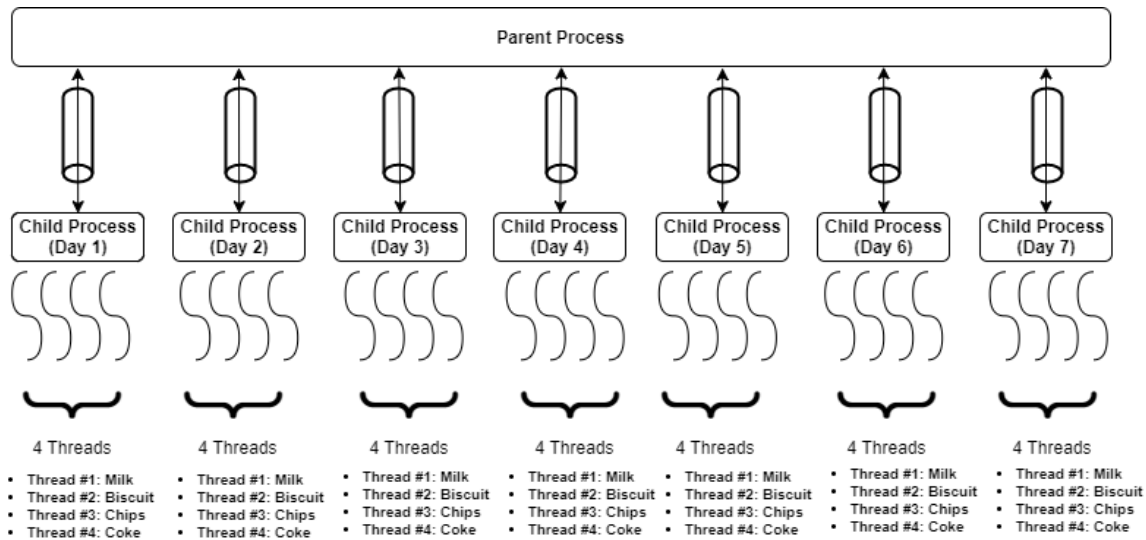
Parent Process

Child Process (Day 1)

4 Threads

- Thread #1: Milk
- Thread #2: Biscuit
- Thread #3: Chips
- Thread #4: Coke

Child Process (Day 2)

4 Threads

- Thread #1: Milk
- Thread #2: Biscuit
- Thread #3: Chips
- Thread #4: Coke

Child Process (Day 3)

4 Threads

- Thread #1: Milk
- Thread #2: Biscuit
- Thread #3: Chips
- Thread #4: Coke

Child Process (Day 4)

4 Threads

- Thread #1: Milk
- Thread #2: Biscuit
- Thread #3: Chips
- Thread #4: Coke

Child Process (Day 5)

4 Threads

- Thread #1: Milk
- Thread #2: Biscuit
- Thread #3: Chips
- Thread #4: Coke

Child Process (Day 6)

4 Threads

- Thread #1: Milk
- Thread #2: Biscuit
- Thread #3: Chips
- Thread #4: Coke

Child Process (Day 7)

4 Threads

- Thread #1: Milk
- Thread #2: Biscuit
- Thread #3: Chips
- Thread #4: Coke